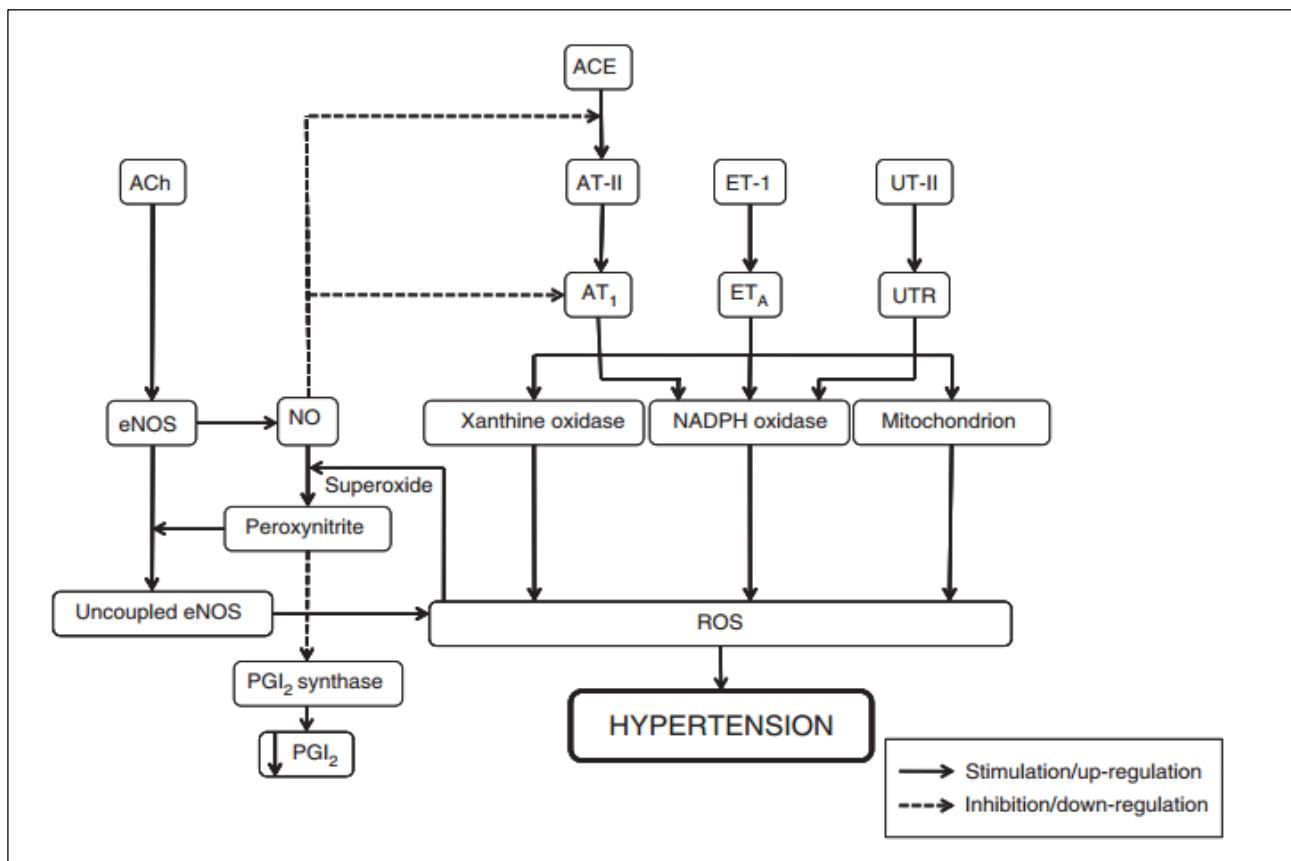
ACE

ACh

AT-II

ET-1

UT-II

$AT_1$

$ET_A$

UTR

eNOS

NO

Xanthine oxidase

NADPH oxidase

Mitochondrion

Superoxide

Peroxynitrite

Uncoupled eNOS

ROS

$PGI_2$ synthase

HYPERTENSION

$PGI_2$

Stimulation/up-regulation

Inhibition/down-regulation